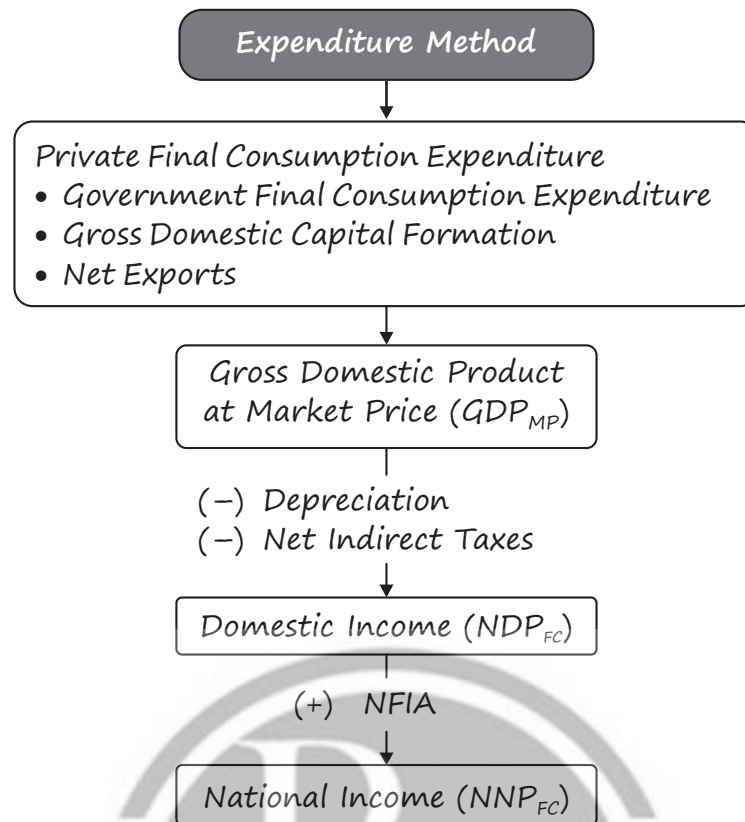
Expenditure Method

Private Final Consumption Expenditure
• Government Final Consumption Expenditure
• Gross Domestic Capital Formation
• Net Exports

Gross Domestic Product at Market Price ($GDP_{MP}$)

(−) Depreciation
(−) Net Indirect Taxes

Domestic Income ($NDP_{FC}$)

(+) NFIA

National Income ($NNP_{FC}$)